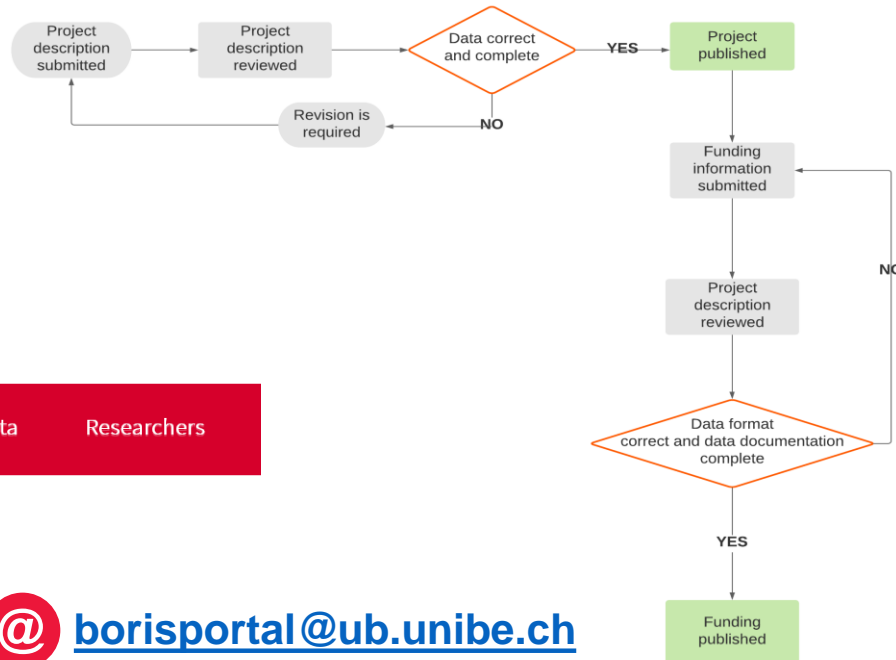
Project description submitted

Project description reviewed

Data correct and complete

YES

Project published

NO

Revision is required

Funding information submitted

NO

Project description reviewed

ta

Researchers

Data format correct and data documentation complete

YES

@ borisportal@ub.unibe.ch

Funding published